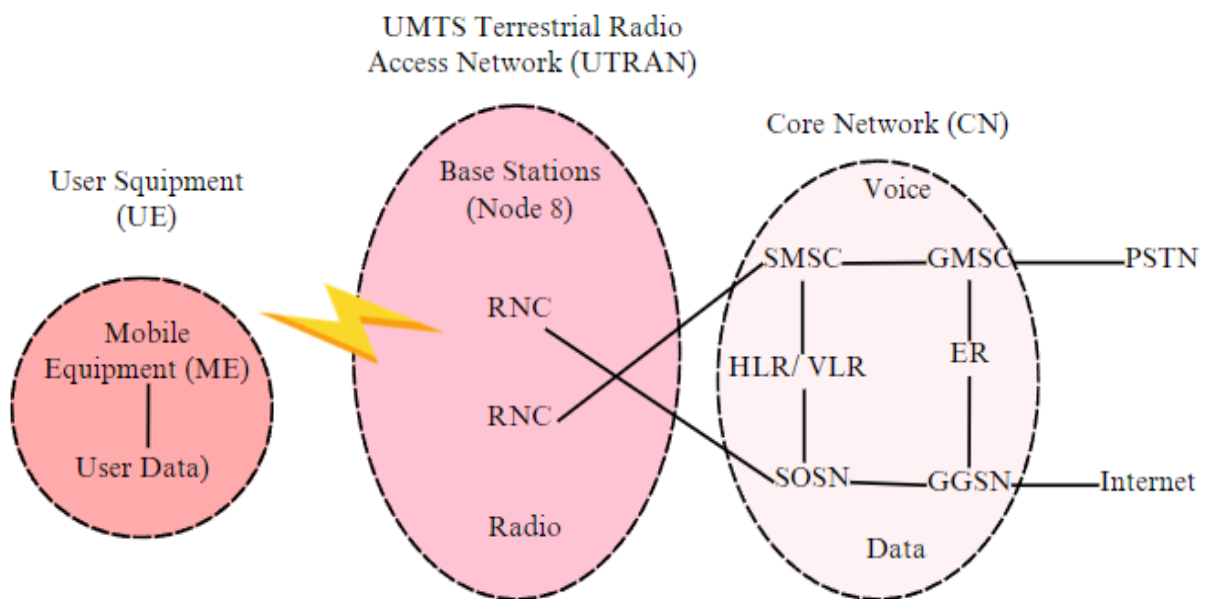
UMTS Terrestrial Radio Access Network (UTRAN)

Core Network (CN)

User Squipment (UE)

Base Stations (Node 8)

Voice

SMSC

GMSC

PSTN

Mobile Equipment (ME)

RNC

HLR/ VLR

ER

RNC

User Data)

SOSN

GGSN

Internet

Radio

Data